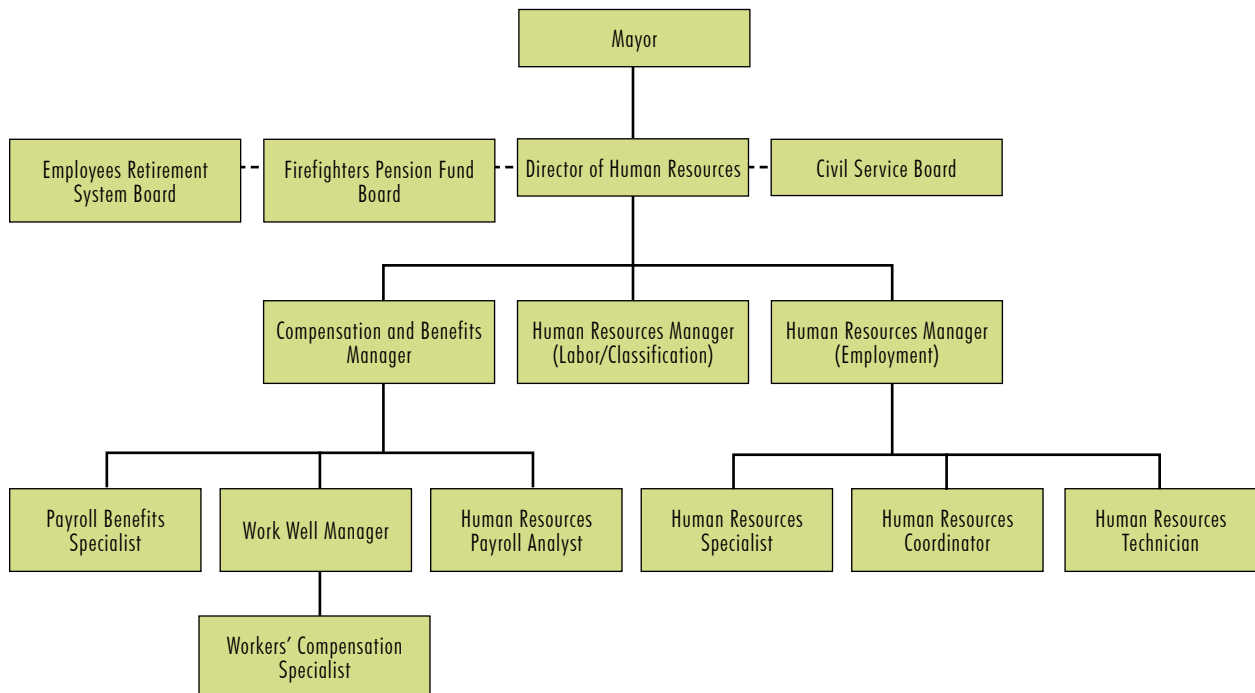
Mayor

Employees Retirement System Board

Firefighters Pension Fund Board

Director of Human Resources

Civil Service Board

Compensation and Benefits Manager

Human Resources Manager (Labor/Classification)

Human Resources Manager (Employment)

Payroll Benefits Specialist

Work Well Manager

Human Resources Payroll Analyst

Human Resources Specialist

Human Resources Coordinator

Human Resources Technician

Workers' Compensation Specialist